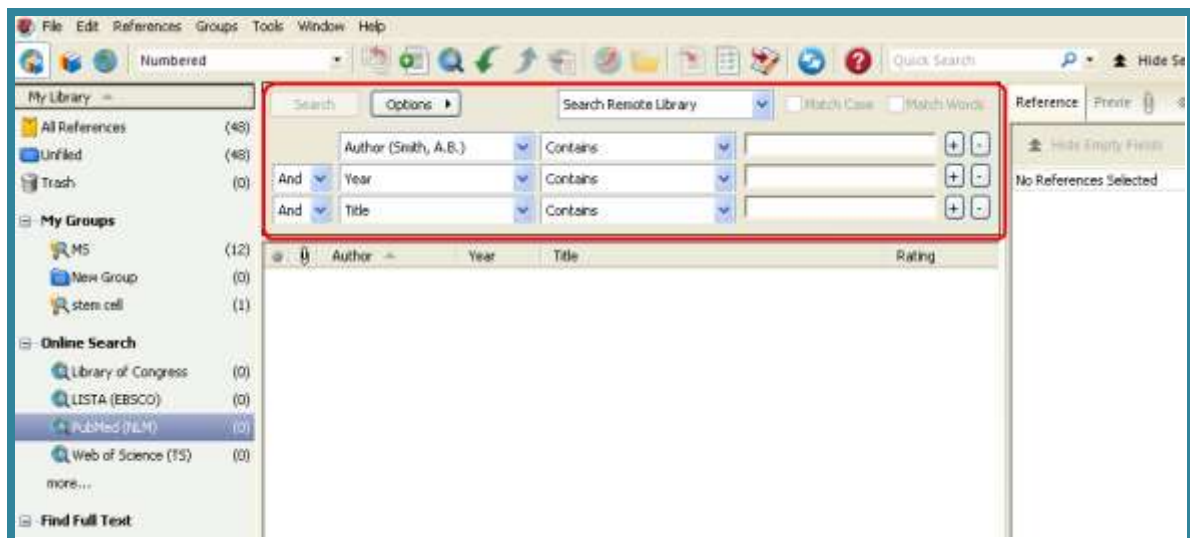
File Edit References Groups Tools Window Help

Numbered

Quick Search

Hide Se

My Library

All References (48)
Unfiled (48)
Trash (0)

My Groups
MS (12)
New Group (0)
stem cell (1)

Online Search
Library of Congress (0)
LISTA (EBSCO) (0)
PubMed (NLM) (0)
Web of Science (TS) (0)
more...

Find Full Text

Search | Options | Search Remote Library | Match Case | Match Words

| | Author (Smith, A.B.) | Contains | | + - |
|---|---|---|---|---|
| And | Year | Contains | | + - |
| And | Title | Contains | | + - |

| Author | Year | Title | Rating |
|---|---|---|---|

Reference | Previe

Hide Empty Fields

No References Selected